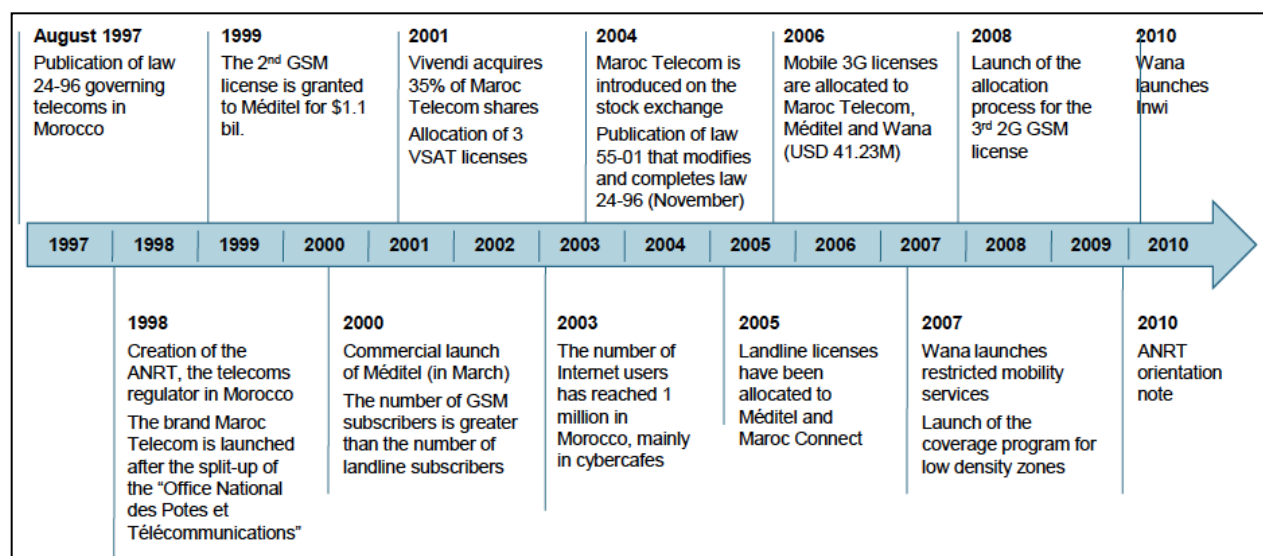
**August 1997**
Publication of law 24-96 governing telecoms in Morocco

**1999**
The 2$^{nd}$ GSM license is granted to Méditel for $1.1 bil.

**2001**
Vivendi acquires 35% of Maroc Telecom shares
Allocation of 3 VSAT licenses

**2004**
Maroc Telecom is introduced on the stock exchange
Publication of law 55-01 that modifies and completes law 24-96 (November)

**2006**
Mobile 3G licenses are allocated to Maroc Telecom, Méditel and Wana (USD 41.23M)

**2008**
Launch of the allocation process for the 3$^{rd}$ 2G GSM license

**2010**
Wana launches Inwi

1997 1998 1999 2000 2001 2002 2003 2004 2005 2006 2007 2008 2009 2010

**1998**
Creation of the ANRT, the telecoms regulator in Morocco
The brand Maroc Telecom is launched after the split-up of the "Office National des Potes et Télécommunications"

**2000**
Commercial launch of Méditel (in March)
The number of GSM subscribers is greater than the number of landline subscribers

**2003**
The number of Internet users has reached 1 million in Morocco, mainly in cybercafes

**2005**
Landline licenses have been allocated to Méditel and Maroc Connect

**2007**
Wana launches restricted mobility services
Launch of the coverage program for low density zones

**2010**
ANRT orientation note